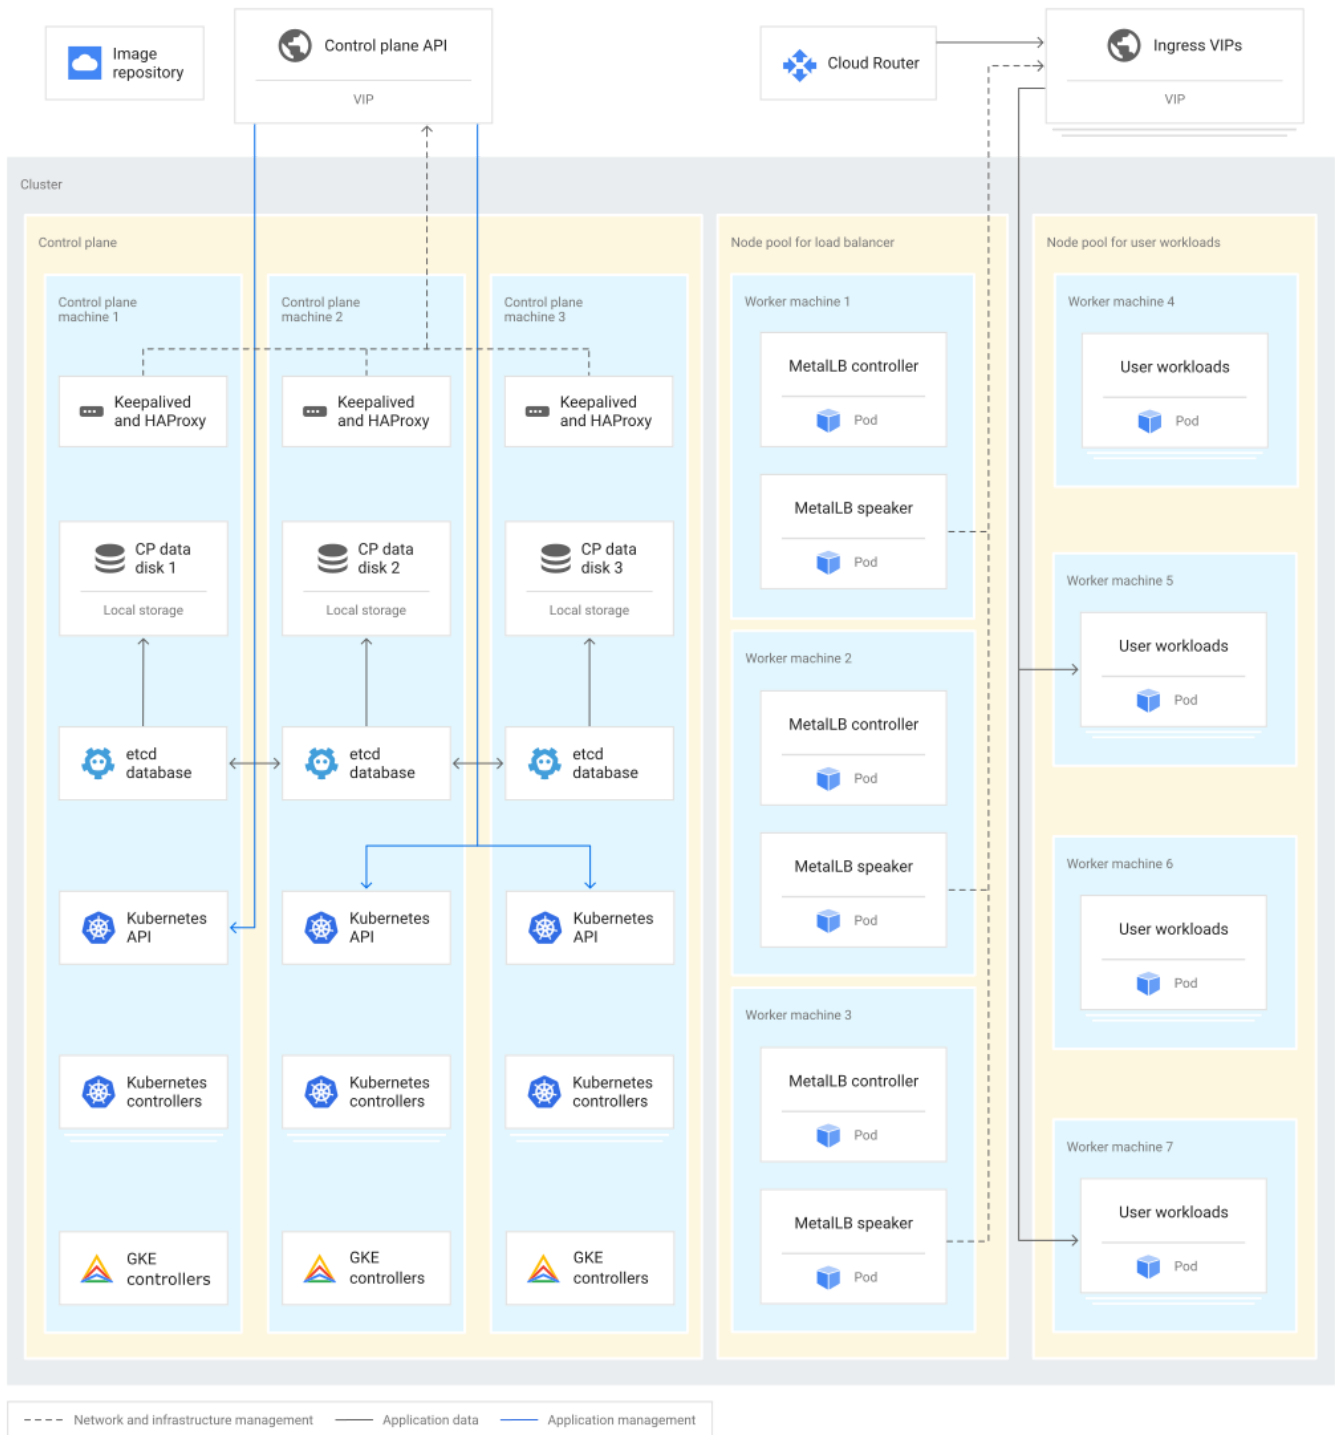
Image repository

Control plane API

VIP

Cloud Router

Ingress VIPs

VIP

Cluster

Control plane

Control plane machine 1

Keepalived and HAProxy

CP data disk 1

Local storage

etcd database

Kubernetes API

Kubernetes controllers

GKE controllers

Control plane machine 2

Keepalived and HAProxy

CP data disk 2

Local storage

etcd database

Kubernetes API

Kubernetes controllers

GKE controllers

Control plane machine 3

Keepalived and HAProxy

CP data disk 3

Local storage

etcd database

Kubernetes API

Kubernetes controllers

GKE controllers

Node pool for load balancer

Worker machine 1

MetalLB controller

Pod

MetalLB speaker

Pod

Worker machine 2

MetalLB controller

Pod

MetalLB speaker

Pod

Worker machine 3

MetalLB controller

Pod

MetalLB speaker

Pod

Node pool for user workloads

Worker machine 4

User workloads

Pod

Worker machine 5

User workloads

Pod

Worker machine 6

User workloads

Pod

Worker machine 7

User workloads

Pod

Network and infrastructure management
Application data
Application management